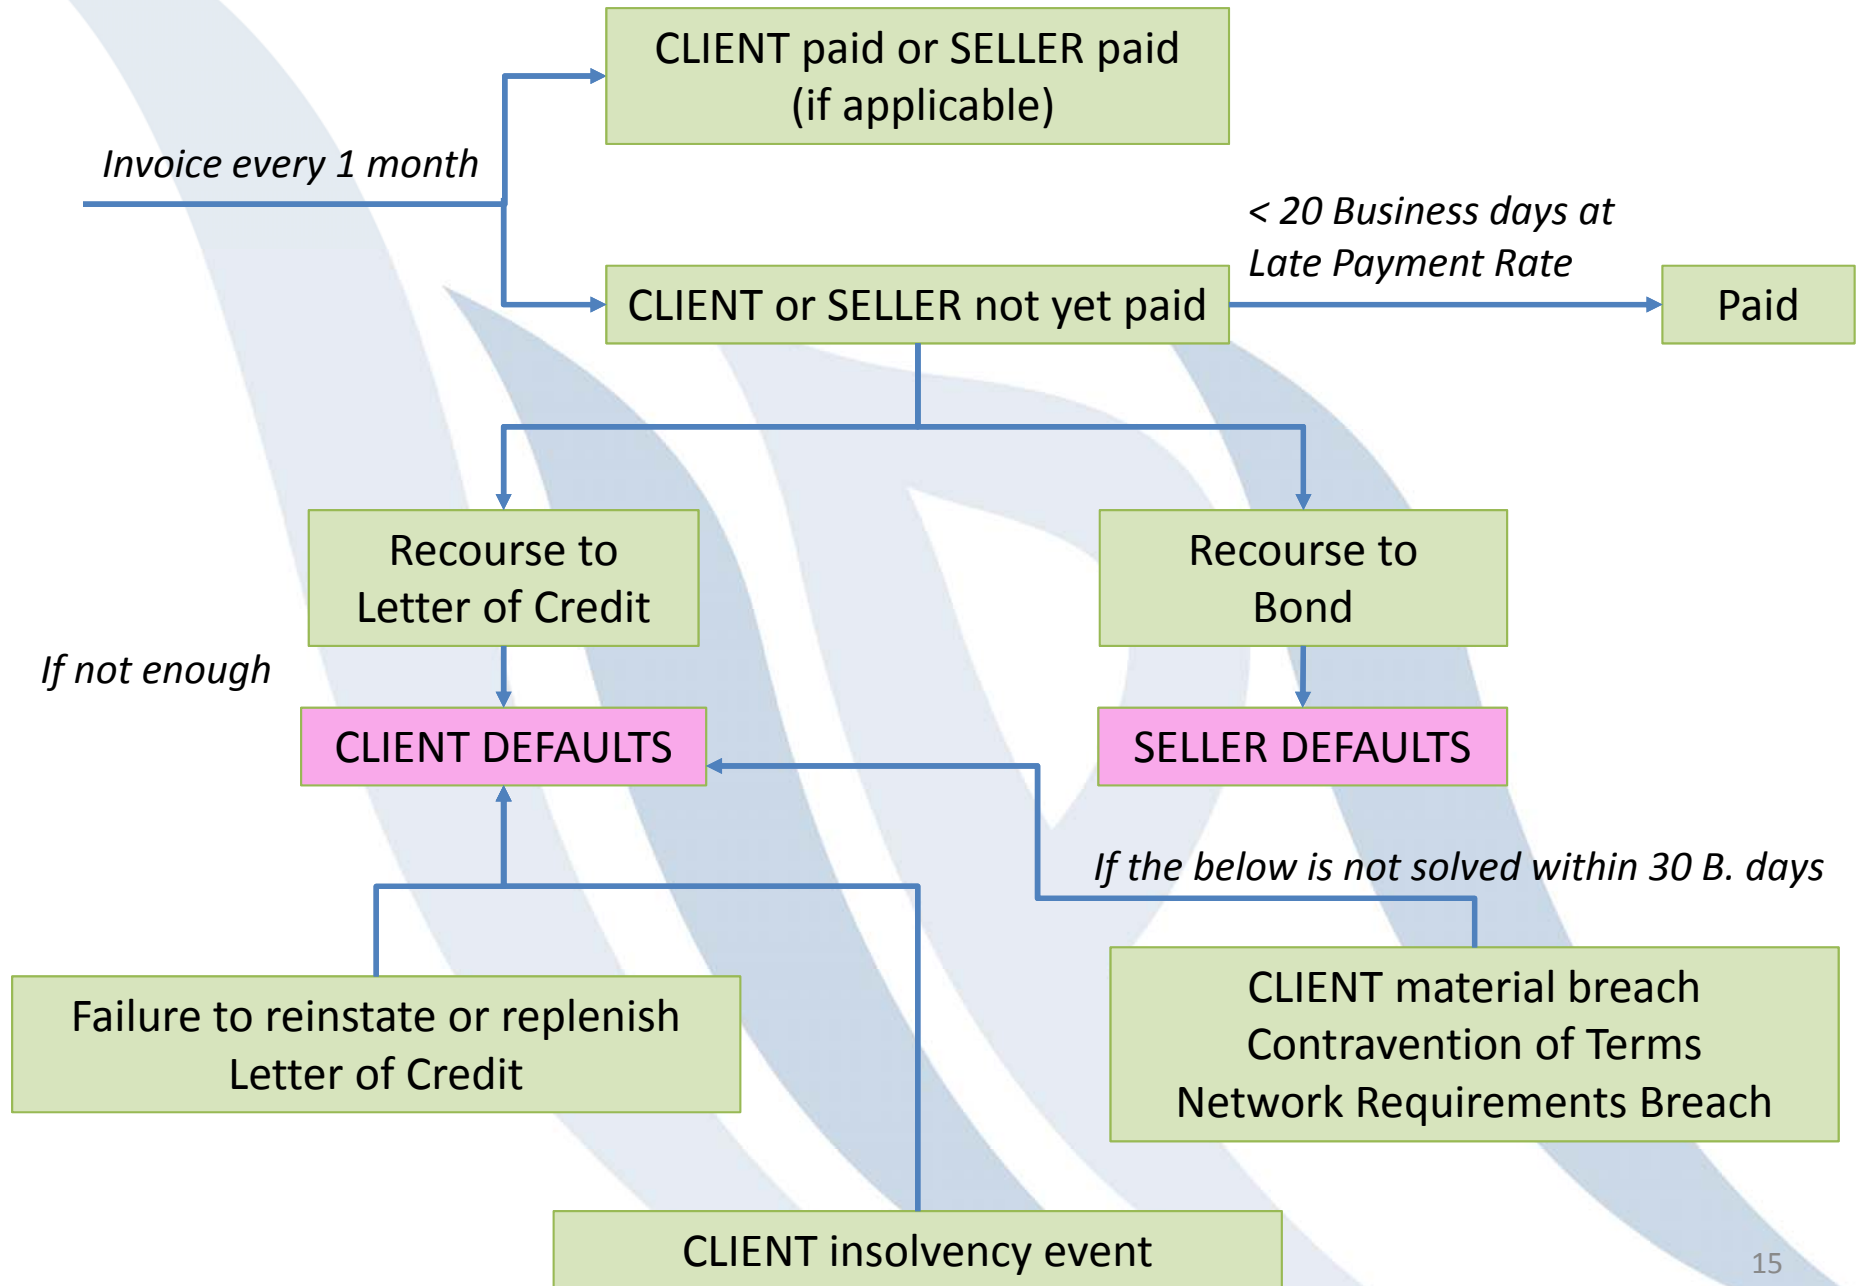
CLIENT paid or SELLER paid (if applicable)

Invoice every 1 month

< 20 Business days at Late Payment Rate

CLIENT or SELLER not yet paid

Paid

Recourse to Letter of Credit

Recourse to Bond

If not enough

CLIENT DEFAULTS

SELLER DEFAULTS

If the below is not solved within 30 B. days

Failure to reinstate or replenish Letter of Credit

CLIENT material breach
Contravention of Terms
Network Requirements Breach

CLIENT insolvency event

15